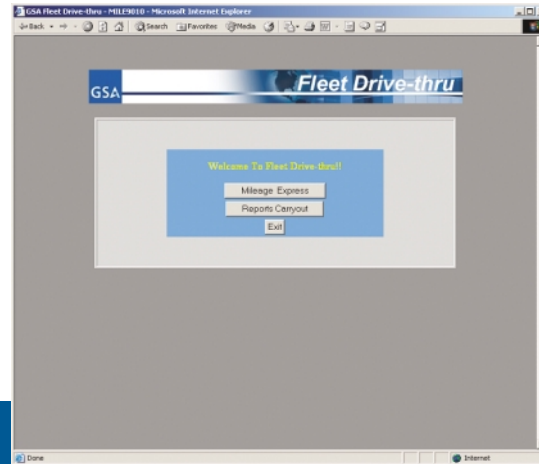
GSA Fleet Drive-thru - MILE9010 - Microsoft Internet Explorer

Back Search Favorites Media

GSA Fleet Drive-thru

Welcome To Fleet Drive-thru!!

Mileage Express

Reports Carryout

Exit

Done

Internet